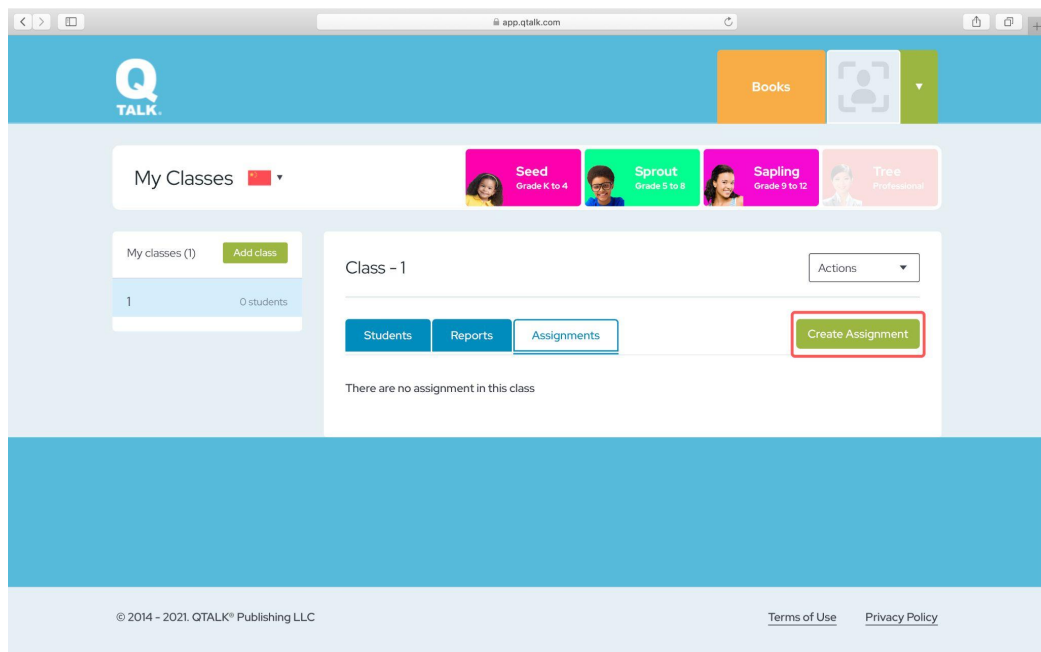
app.qtalk.com

Q
TALK.

Books

My Classes

Seed
Grade K to 4

Sprout
Grade 5 to 8

Sapling
Grade 9 to 12

Tree
Professional

My classes (1) Add class

1 0 students

Class - 1

Actions

Students Reports Assignments

Create Assignment

There are no assignment in this class

© 2014 - 2021. QTALK® Publishing LLC

Terms of Use Privacy Policy